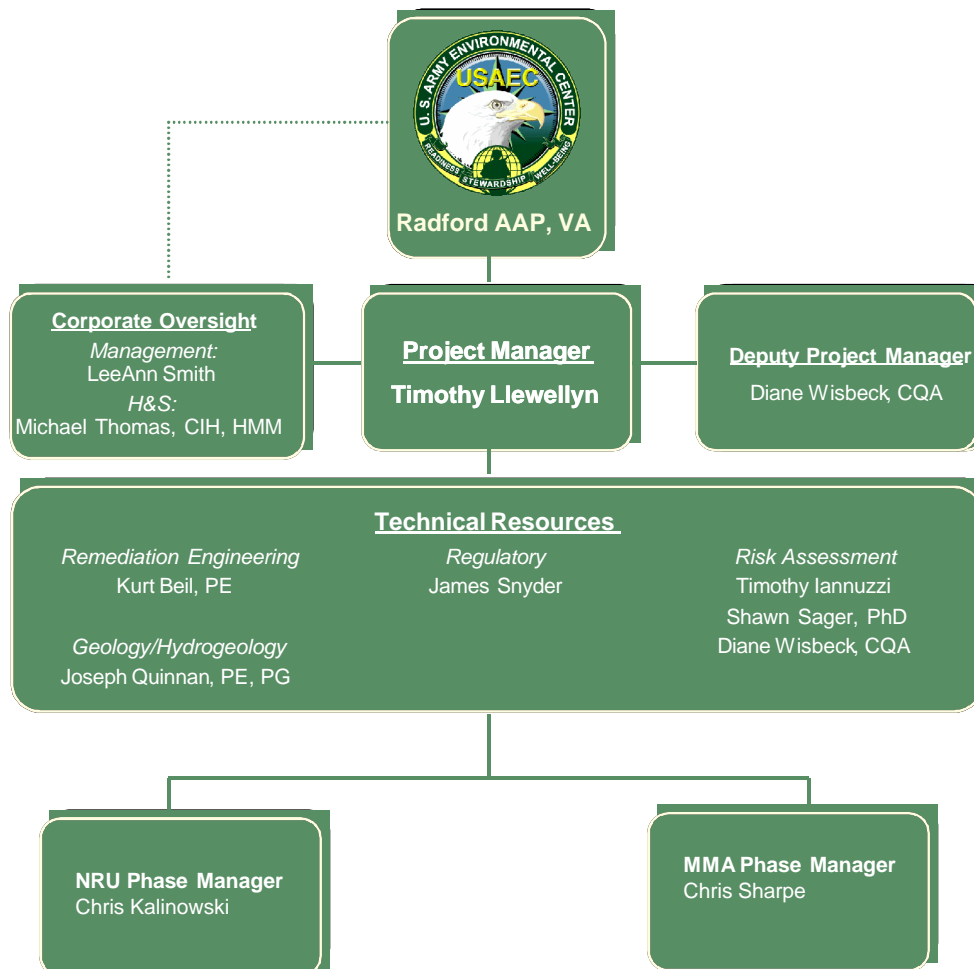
U. S. ARMY ENVIRONMENTAL CENTER
USAEC
READINESS STEWARDSHIP WELL-BEING

Radford AAP, VA

Corporate Oversight
Management:
LeeAnn Smith
H&S:
Michael Thomas, CIH, HMM

Project Manager
Timothy Llewellyn

Deputy Project Manager
Diane Wisbeck, CQA

Technical Resources

Remediation Engineering
Kurt Beil, PE

Geology/Hydrogeology
Joseph Quinnan, PE, PG

Regulatory
James Snyder

Risk Assessment
Timothy Iannuzzi
Shawn Sager, PhD
Diane Wisbeck, CQA

NRU Phase Manager
Chris Kalinowski

MMA Phase Manager
Chris Sharpe